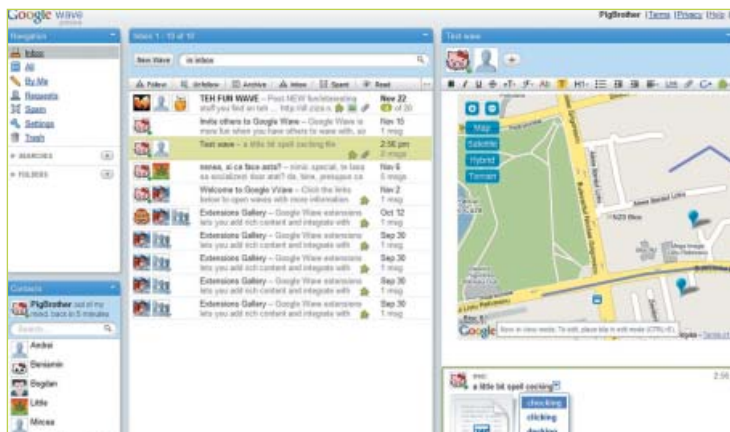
Google wave preview

PigBrother | Terms | Privacy | Help

Navigation

Inbox
All
By Me
Requests
Spam
Settings
Trash

SEARCHES
FOLDERS

Inbox 1 - 10 of 10

New Wave   in:inbox

Follow | Unfollow | Archive | Inbox | Spam | Read

TEH FUN WAVE – Post NEW fun/interesting stuff you find on teh ... http://i.cl.ca/s... Nov 22 of 30

Invite others to Google Wave – Google Wave is more fun when you have others to wave with, so Nov 15 1 msg

Test wave – a little bit spell cocking this 2:56 pm 2 msgs

neeea, si ce face asta? – niimic special, te lasa sa socializezi doar atat? da, tiine, presupun ca Nov 6 5 msgs

Welcome to Google Wave – Click the links below to open waves with more information Nov 2 1 msg

Extensions Gallery – Google Wave extensions lets you add rich content and integrate with Oct 12 1 msg

Extensions Gallery – Google Wave extensions lets you add rich content and integrate with Sep 30 1 msg

Extensions Gallery – Google Wave extensions lets you add rich content and integrate with Sep 30 1 msg

Extensions Gallery – Google Wave extensions lets you add rich content and integrate with Sep 30 1 msg

Extensions Gallery – Google Wave extensions lets you add rich content and integrate with Sep 30 1 msg

Extensions Gallery – Google Wave extensions lets you add rich content and integrate with Sep 30 1 msg

Test wave

Map
Satellite
Hybrid
Terrain

Google

Now in view mode. To edit, please tap in edit mode (CTRL+E).

Terms of Use

Contacts

PigBrother out of my mind, back in 5 minutes

Search

Andrei
Beniamin
Bogdan
Little
Mircea

me:
a little bit spell cocking

2:56

checking
clicking
docking